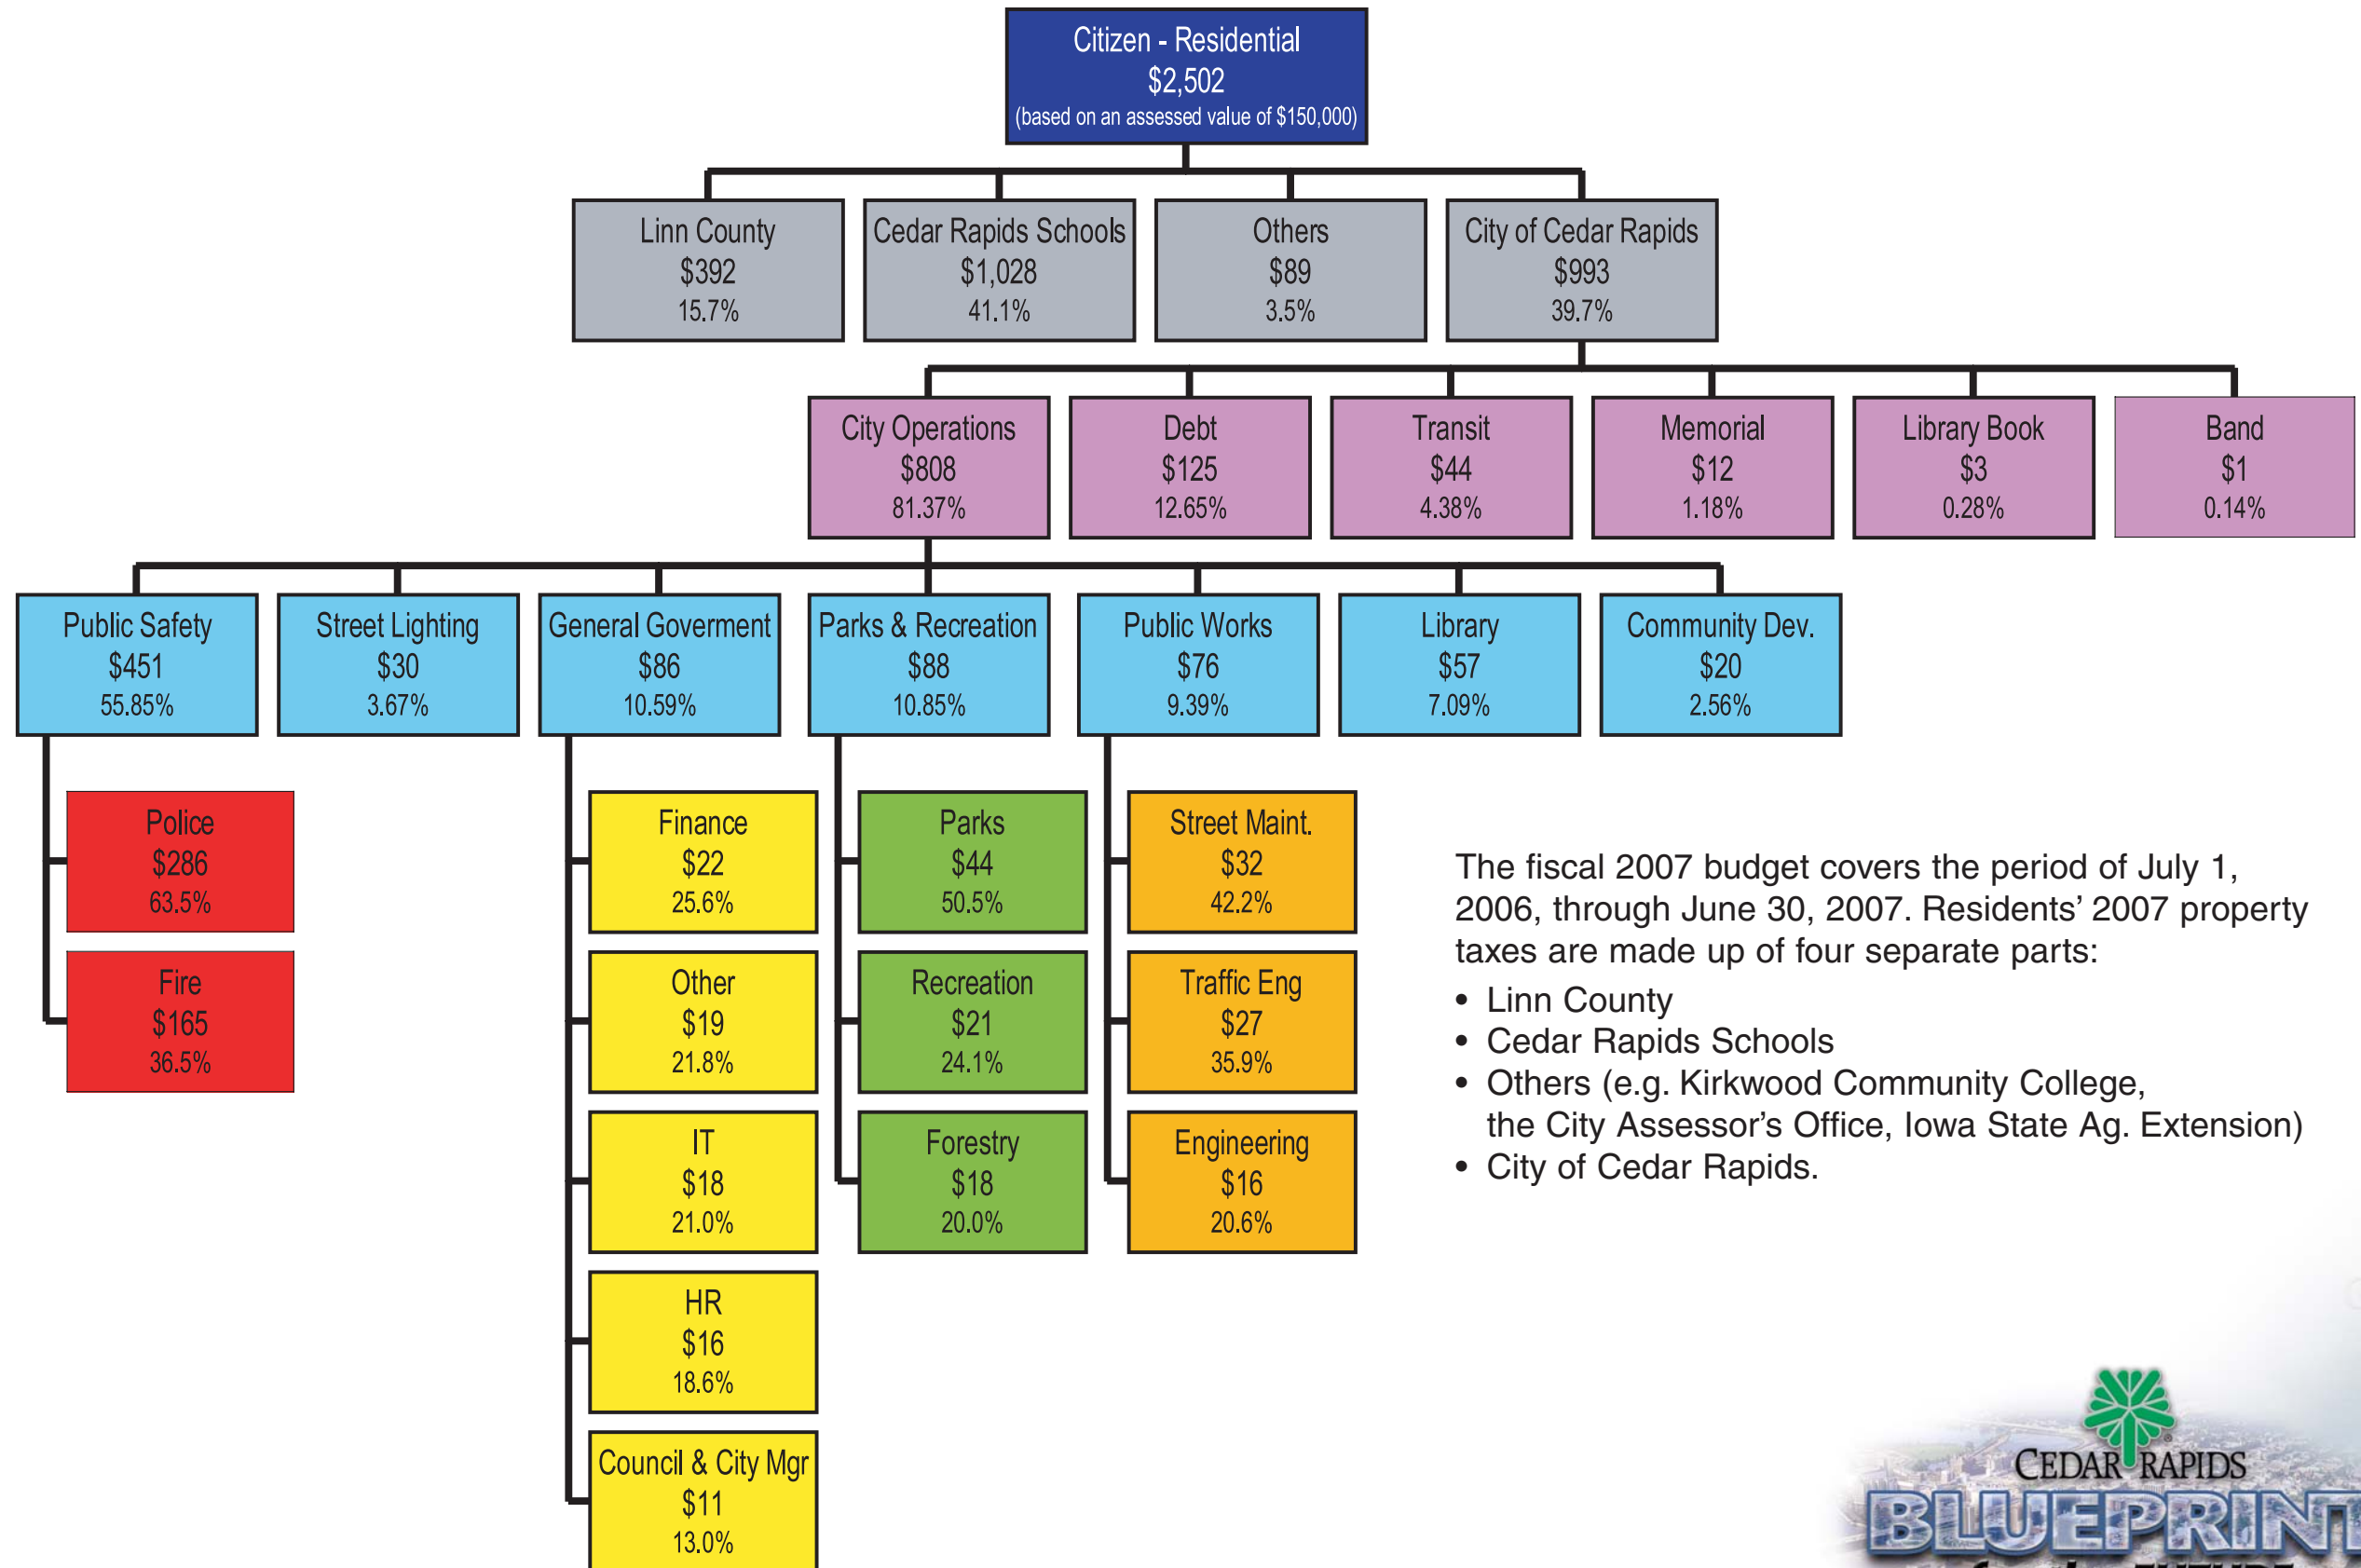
Citizen - Residential
$2,502
(based on an assessed value of $150,000)

Linn County
$392
15.7%

Cedar Rapids Schools
$1,028
41.1%

Others
$89
3.5%

City of Cedar Rapids
$993
39.7%

City Operations
$808
81.37%

Debt
$125
12.65%

Transit
$44
4.38%

Memorial
$12
1.18%

Library Book
$3
0.28%

Band
$1
0.14%

Public Safety
$451
55.85%

Street Lighting
$30
3.67%

General Goverment
$86
10.59%

Parks & Recreation
$88
10.85%

Public Works
$76
9.39%

Library
$57
7.09%

Community Dev.
$20
2.56%

Police
$286
63.5%

Fire
$165
36.5%

Finance
$22
25.6%

Other
$19
21.8%

IT
$18
21.0%

HR
$16
18.6%

Council & City Mgr
$11
13.0%

Parks
$44
50.5%

Recreation
$21
24.1%

Forestry
$18
20.0%

Street Maint.
$32
42.2%

Traffic Eng
$27
35.9%

Engineering
$16
20.6%

The fiscal 2007 budget covers the period of July 1, 2006, through June 30, 2007. Residents' 2007 property taxes are made up of four separate parts:

• Linn County
• Cedar Rapids Schools
• Others (e.g. Kirkwood Community College, the City Assessor's Office, Iowa State Ag. Extension)
• City of Cedar Rapids.

CEDAR RAPIDS
BLUEPRINT
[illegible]